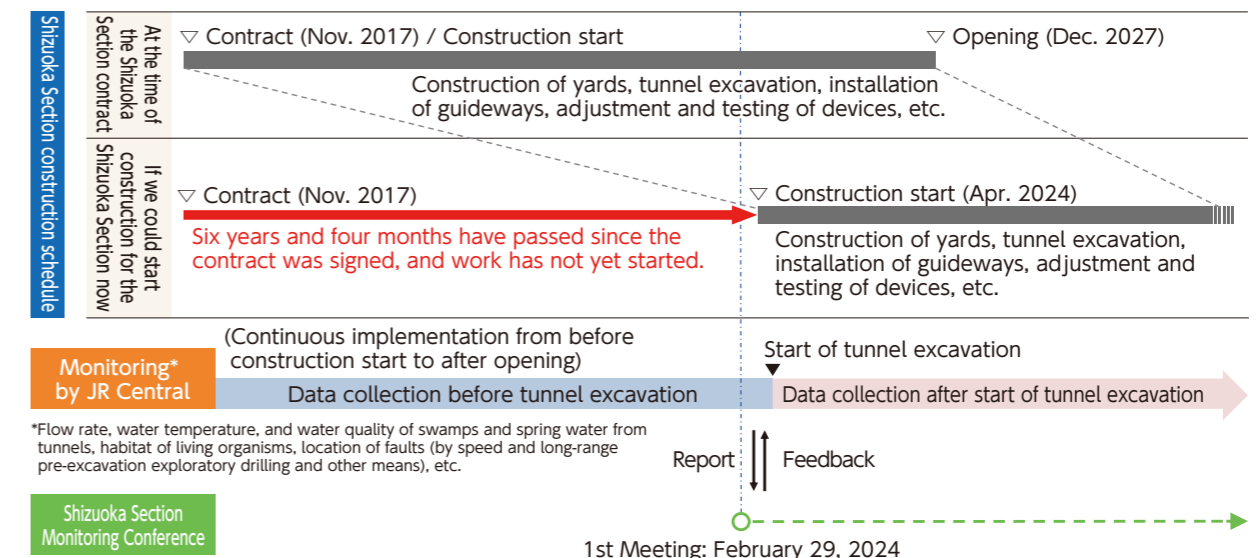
Shizuoka Section construction schedule

At the time of the Shizuoka Section contract

▽ Contract (Nov. 2017) / Construction start

▽ Opening (Dec. 2027)

Construction of yards, tunnel excavation, installation of guideways, adjustment and testing of devices, etc.

If we could start construction for the Shizuoka Section now

▽ Contract (Nov. 2017)

Six years and four months have passed since the contract was signed, and work has not yet started.

▽ Construction start (Apr. 2024)

Construction of yards, tunnel excavation, installation of guideways, adjustment and testing of devices, etc.

Monitoring* by JR Central

(Continuous implementation from before construction start to after opening)

Start of tunnel excavation

Data collection before tunnel excavation

Data collection after start of tunnel excavation

*Flow rate, water temperature, and water quality of swamps and spring water from tunnels, habitat of living organisms, location of faults (by speed and long-range pre-excavation exploratory drilling and other means), etc.

Report

Feedback

Shizuoka Section Monitoring Conference

1st Meeting: February 29, 2024